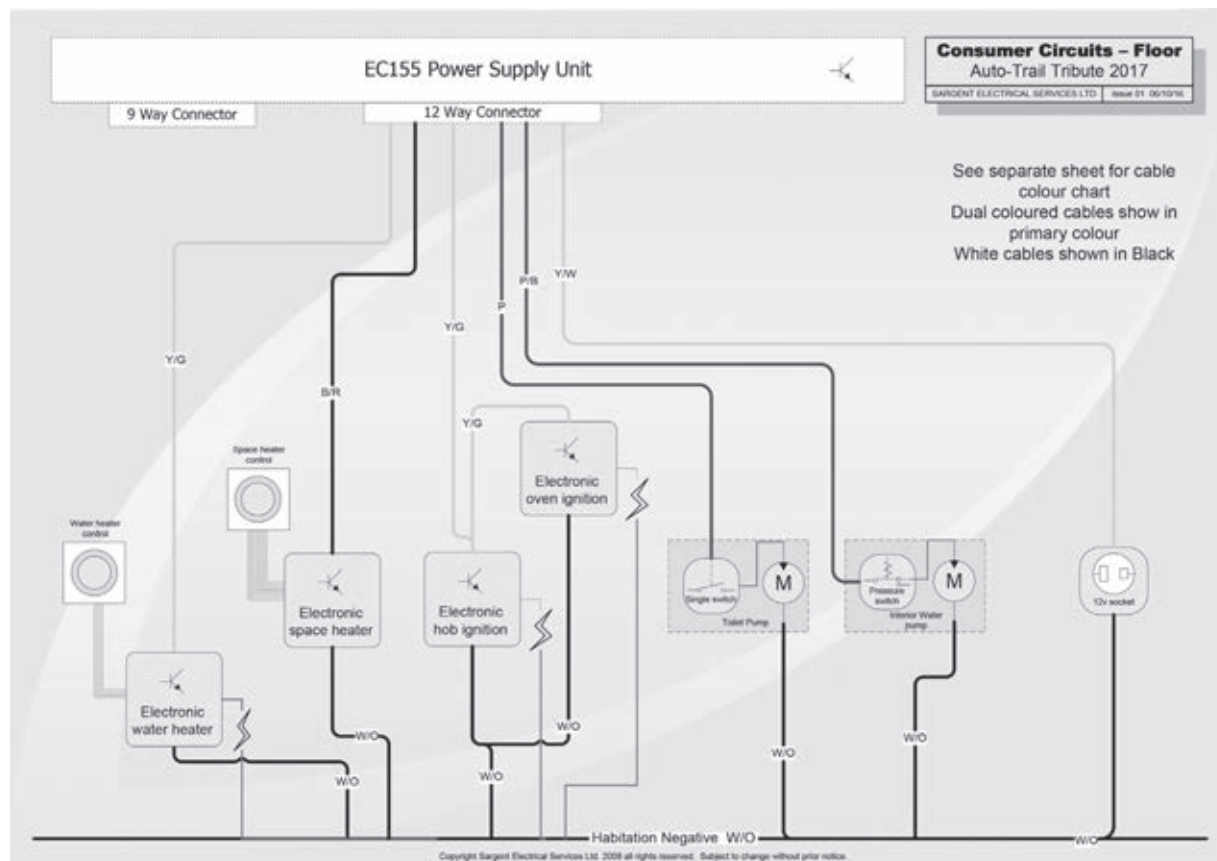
EC155 Power Supply Unit

Consumer Circuits – Floor
Auto-Trail Tribute 2017
SARGENT ELECTRICAL SERVICES LTD | Issue 01 05/10/16

9 Way Connector

12 Way Connector

See separate sheet for cable colour chart
Dual coloured cables show in primary colour
White cables shown in Black

Y/W

P/B

P

Y/G

Y/G

B/R

Y/G

Space heater control

Water heater control

Electronic oven ignition

Electronic space heater

Electronic hob ignition

Electronic water heater

Single switch

M

Toilet Pump

Pressure switch

M

Interior Water pump

12v socket

W/O

W/O

W/O

W/O

W/O

W/O

Habitation Negative W/O

W/O

Copyright Sargent Electrical Services Ltd. 2009 all rights reserved. Subject to change without prior notice.